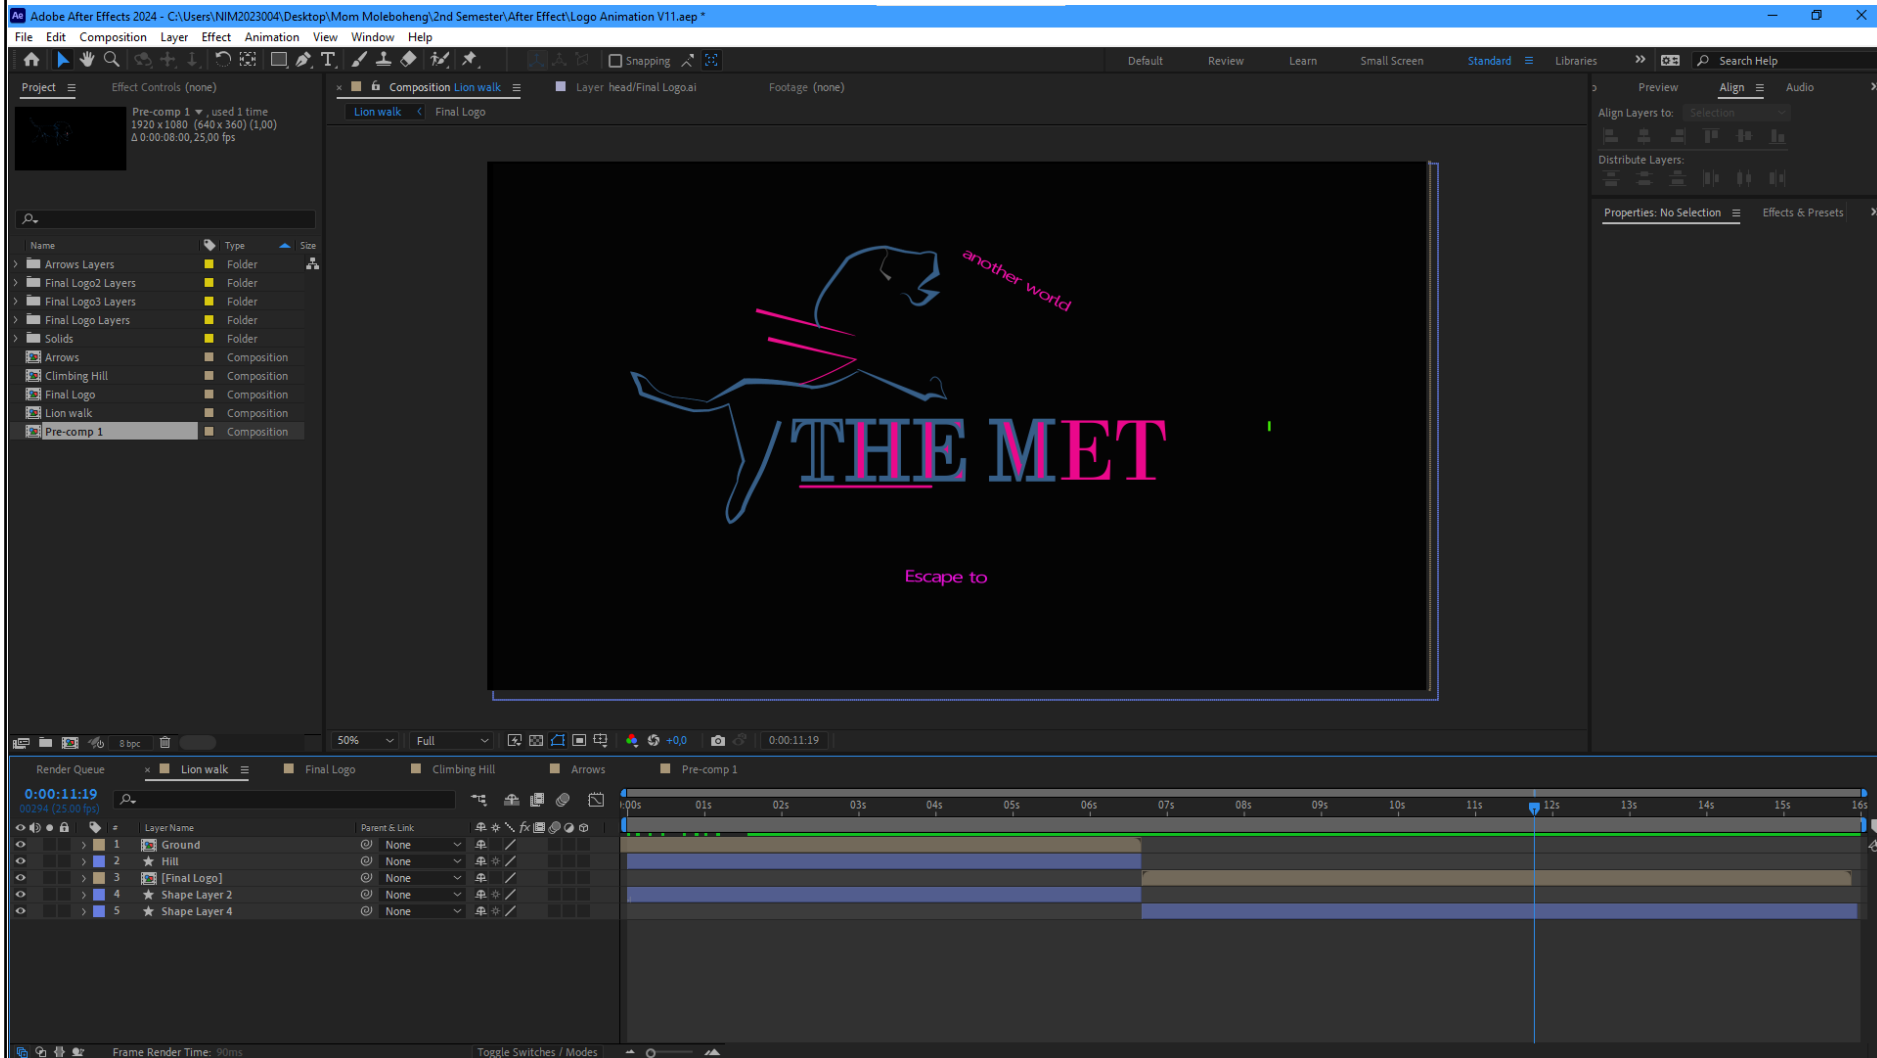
Adobe After Effects 2024 - C:\Users\NIM2023004\Desktop\Mom Moleboheng\2nd Semester\After Effect\Logo Animation V11.aep *

File Edit Composition Layer Effect Animation View Window Help

Snapping

Default Review Learn Small Screen Standard Libraries Search Help

Project Effect Controls (none)

Composition Lion walk Layer head/Final Logo.ai Footage (none)

Lion walk Final Logo

Preview Align Audio

Align Layers to: Selection

Distribute Layers:

Properties: No Selection Effects & Presets

Pre-comp 1, used 1 time
1920 x 1080 (640 x 360) (1,00)
Δ 0:00:08:00, 25,00 fps

| Name | Type | Size |
|---|---|---|
| Arrows Layers | Folder | |
| Final Logo2 Layers | Folder | |
| Final Logo3 Layers | Folder | |
| Final Logo Layers | Folder | |
| Solids | Folder | |
| Arrows | Composition | |
| Climbing Hill | Composition | |
| Final Logo | Composition | |
| Lion walk | Composition | |
| Pre-comp 1 | Composition | |

another world

THE MET

Escape to

8 bpc

50% Full +0,0 0:00:11:19

Render Queue Lion walk Final Logo Climbing Hill Arrows Pre-comp 1

0:00:11:19
00294 (25.00 fps)

0:00s 01s 02s 03s 04s 05s 06s 07s 08s 09s 10s 11s 12s 13s 14s 15s 16s

| # | Layer Name | Parent & Link |
|---|---|---|
| 1 | Ground | None |
| 2 | Hill | None |
| 3 | [Final Logo] | None |
| 4 | Shape Layer 2 | None |
| 5 | Shape Layer 4 | None |

Frame Render Time: 90ms Toggle Switches / Modes